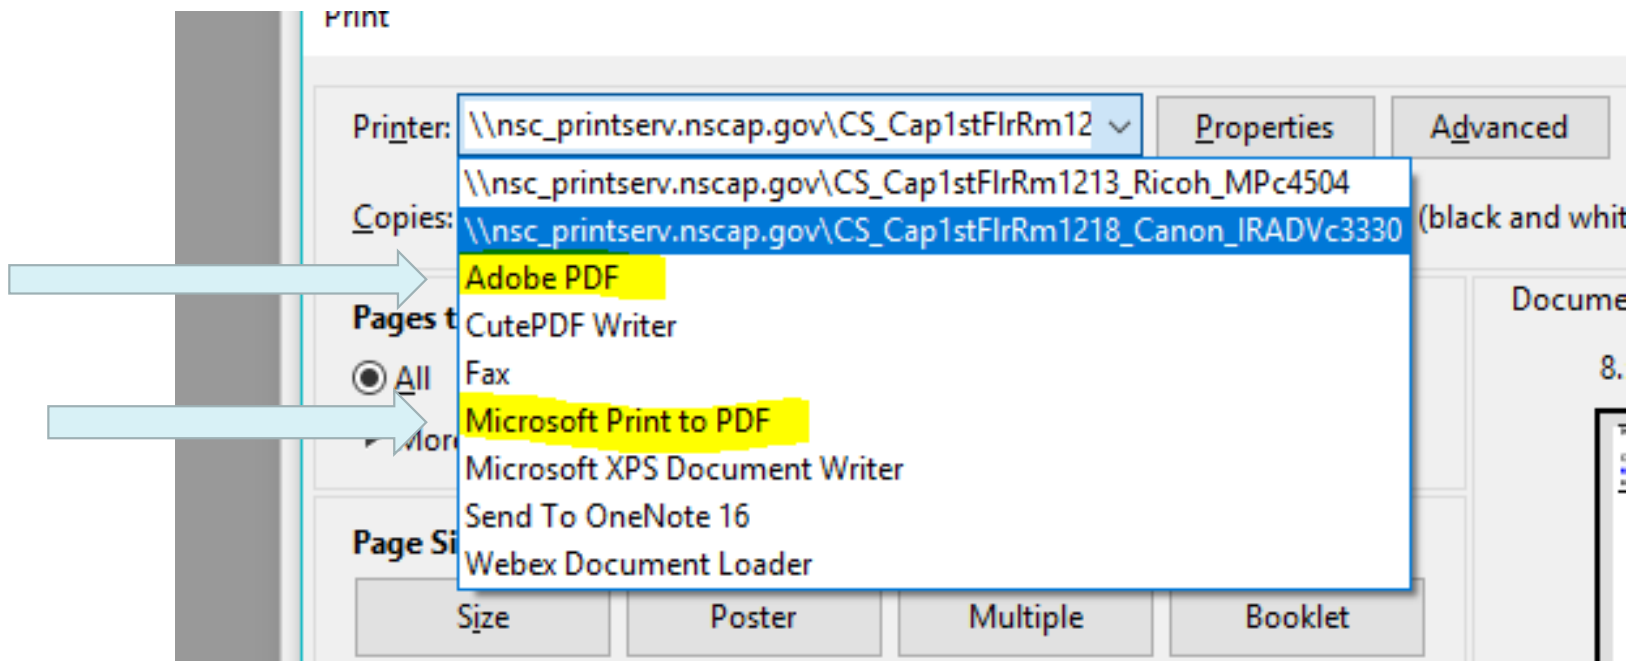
Print

Printer: \\nsc_printserv.nscap.gov\CS_Cap1stFlrRm12 Properties Advanced

\\nsc_printserv.nscap.gov\CS_Cap1stFlrRm1213_Ricoh_MPc4504
\\nsc_printserv.nscap.gov\CS_Cap1stFlrRm1218_Canon_IRADVc3330
Adobe PDF
CutePDF Writer
Fax
Microsoft Print to PDF
Microsoft XPS Document Writer
Send To OneNote 16
Webex Document Loader

Copies: (black and whit

Pages t

All

More

Page Si

Docume

8.

Size Poster Multiple Booklet